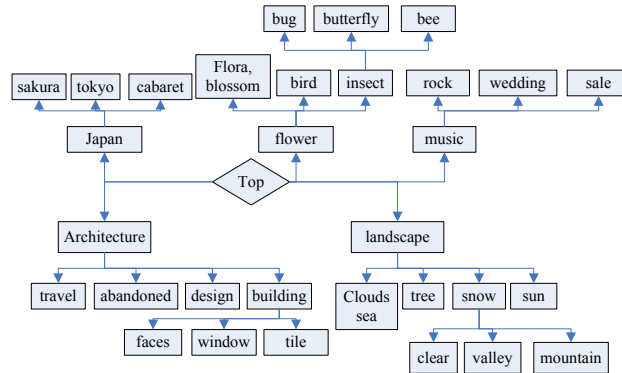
bug
butterfly
bee

sakura
tokyo
cabaret
Flora, blossom
bird
insect
rock
wedding
sale

Japan
flower
music

Top

Architecture
landscape

travel
abandoned
design
building
Clouds sea
tree
snow
sun

faces
window
tile
clear
valley
mountain